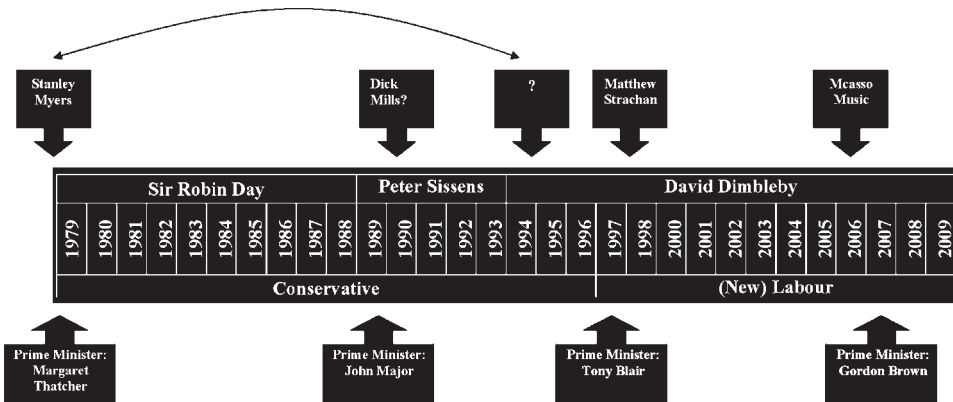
Stanley Myers

Dick Mills?

?

Matthew Strachan

Mcasso Music

| Sir Robin Day | | | | | | | | | | Peter Sissens | | | | | David Dimbleby | | | | | | | | | | | | | | |
|---|---|---|---|---|---|---|---|---|---|---|---|---|---|---|---|---|---|---|---|---|---|---|---|---|---|---|---|---|---|
| 1979 | 1980 | 1981 | 1982 | 1983 | 1984 | 1985 | 1986 | 1987 | 1988 | 1989 | 1990 | 1991 | 1992 | 1993 | 1994 | 1995 | 1996 | 1997 | 1998 | 2000 | 2001 | 2002 | 2003 | 2004 | 2005 | 2006 | 2007 | 2008 | 2009 |
| Conservative | | | | | | | | | | | | | | | | | | (New) Labour | | | | | | | | | | | |

Prime Minister: Margaret Thatcher

Prime Minister: John Major

Prime Minister: Tony Blair

Prime Minister: Gordon Brown